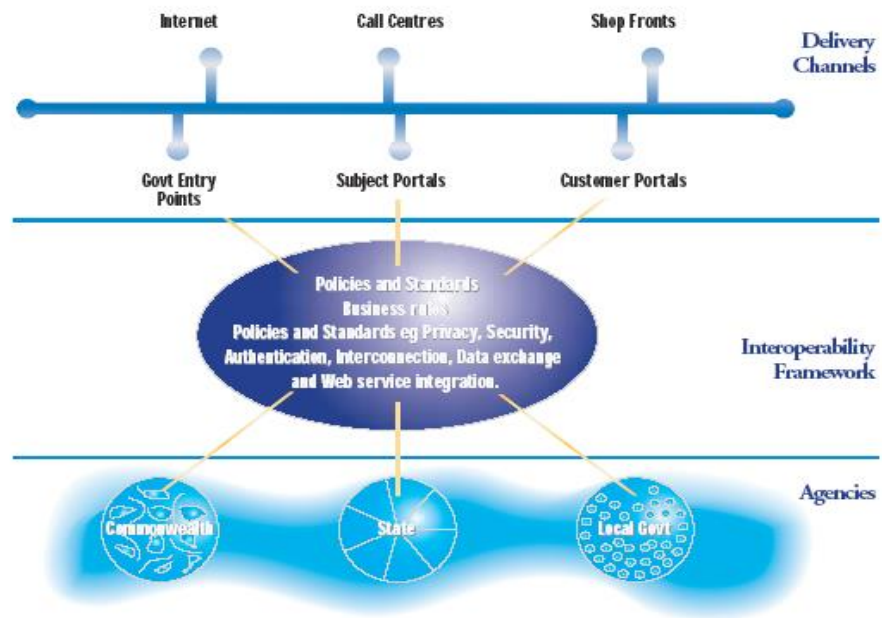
Internet

Call Centres

Shop Fronts

Delivery Channels

Govt Entry Points

Subject Portals

Customer Portals

Policies and Standards
Business rules
Policies and Standards eg Privacy, Security, Authentication, Interconnection, Data exchange and Web service integration.

Interoperability Framework

Agencies

Commonwealth

State

Local Govt